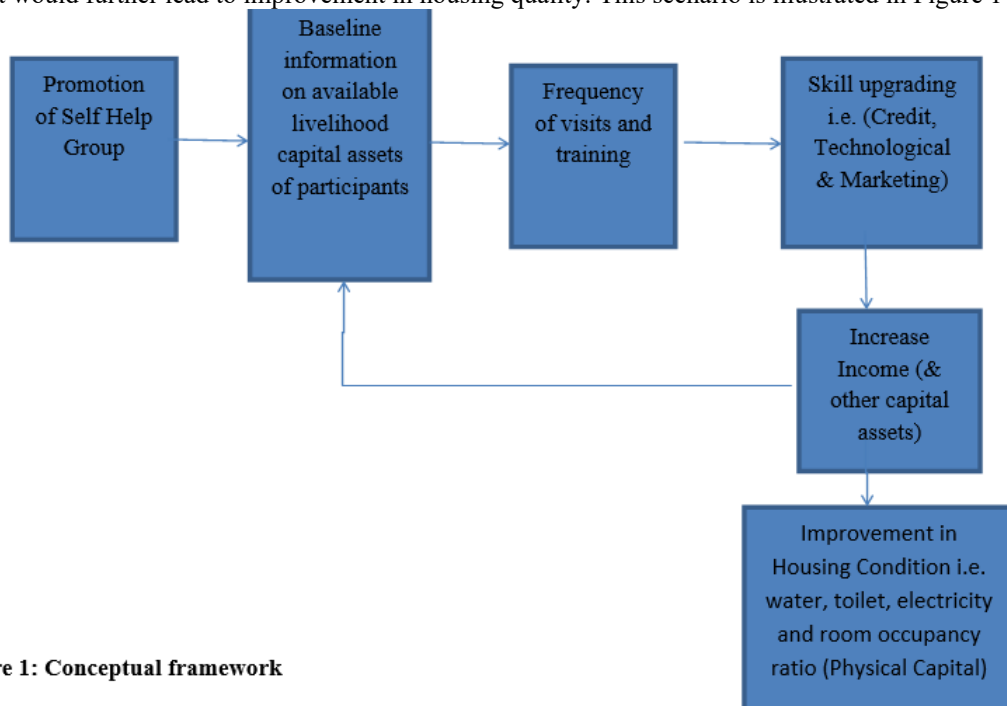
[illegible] would further lead to improvement in housing quality. This scenario is illustrated in Figure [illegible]

Promotion of Self Help Group

Baseline information on available livelihood capital assets of participants

Frequency of visits and training

Skill upgrading i.e. (Credit, Technological & Marketing)

Increase Income (& other capital assets)

Improvement in Housing Condition i.e. water, toilet, electricity and room occupancy ratio (Physical Capital)

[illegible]re 1: Conceptual framework